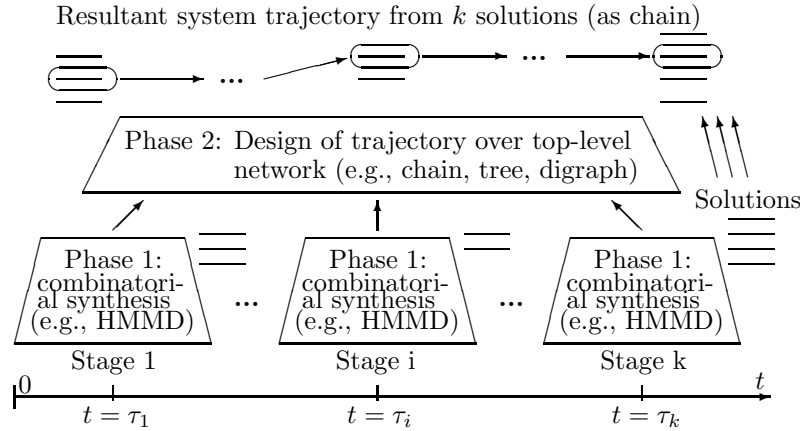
Resultant system trajectory from $k$ solutions (as chain)

...

...

Phase 2: Design of trajectory over top-level network (e.g., chain, tree, digraph)

Solutions

Phase 1: combinatorial synthesis (e.g., HMMD)

...

Phase 1: combinatorial synthesis (e.g., HMMD)

...

Phase 1: combinatorial synthesis (e.g., HMMD)

Stage 1

Stage i

Stage k

0

$t$

$t = \tau_1$

$t = \tau_i$

$t = \tau_k$